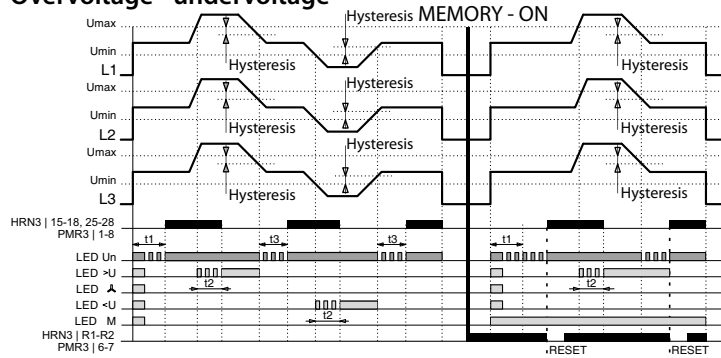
Overvoltage - undervoltage

Hysteresis MEMORY - ON

Umax
Umin
L1
Hysteresis
Hysteresis
Hysteresis

Umax
Umin
L2
Hysteresis
Hysteresis
Hysteresis

Umax
Umin
L3
Hysteresis
Hysteresis
Hysteresis

HRN3 | 15-18, 25-28
PMR3 | 1-8

t1
t3
t3
t1

LED Un
LED >U
t2
t2
LED ⅄
LED <U
t2
LED M

HRN3 | R1-R2
PMR3 | 6-7

RESET
RESET